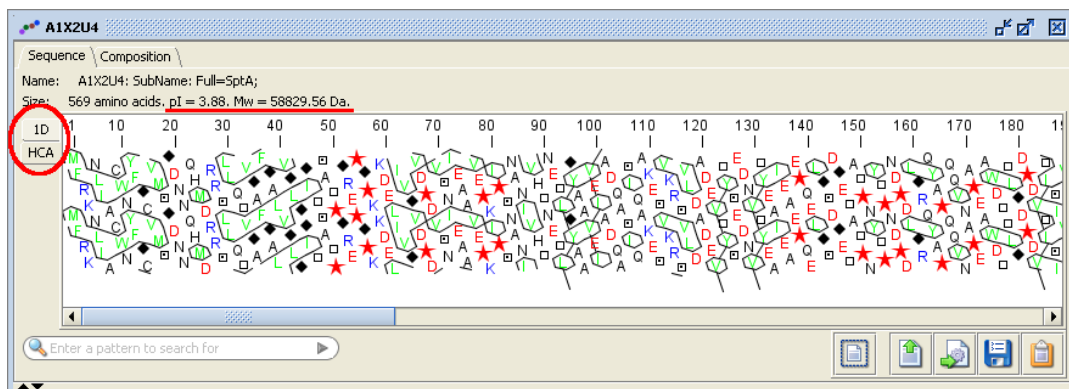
A1X2U4

Sequence | Composition

Name: A1X2U4: SubName: Full=SptA;

Size: 569 amino acids. pI = 3.88. Mw = 58829.56 Da.

1D

HCA

1 10 20 30 40 50 60 70 80 90 100 110 120 130 140 150 160 170 180

Enter a pattern to search for